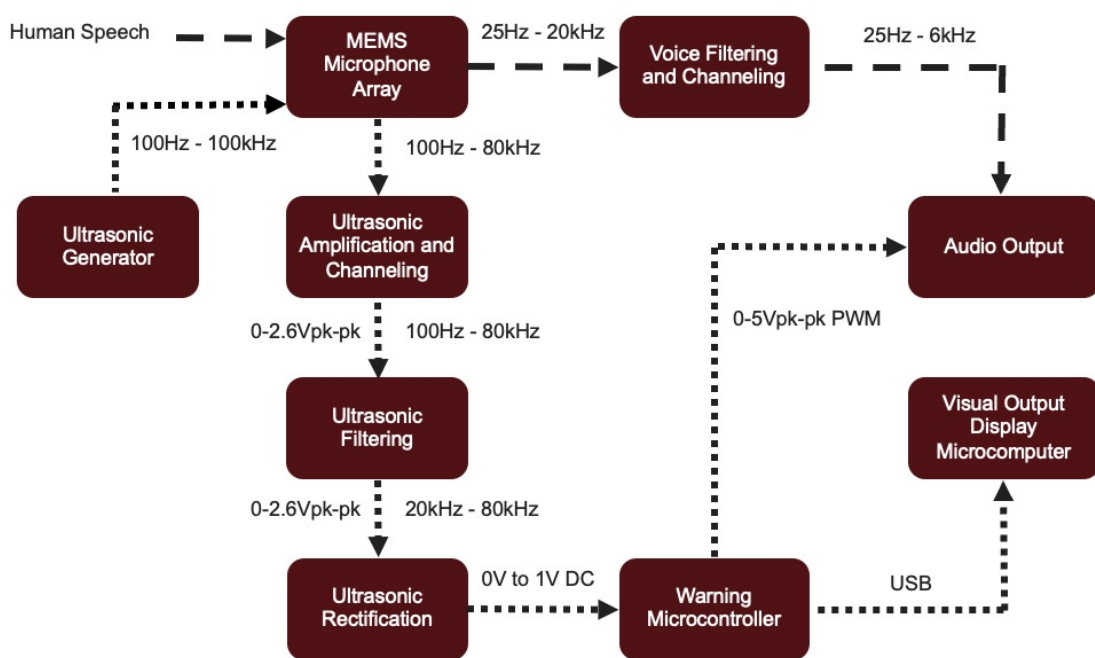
Human Speech

MEMS Microphone Array

25Hz - 20kHz

Voice Filtering and Channeling

25Hz - 6kHz

100Hz - 100kHz

100Hz - 80kHz

Ultrasonic Generator

Ultrasonic Amplification and Channeling

Audio Output

0-5Vpk-pk PWM

0-2.6Vpk-pk

100Hz - 80kHz

Ultrasonic Filtering

Visual Output Display Microcomputer

0-2.6Vpk-pk

20kHz - 80kHz

Ultrasonic Rectification

0V to 1V DC

Warning Microcontroller

USB